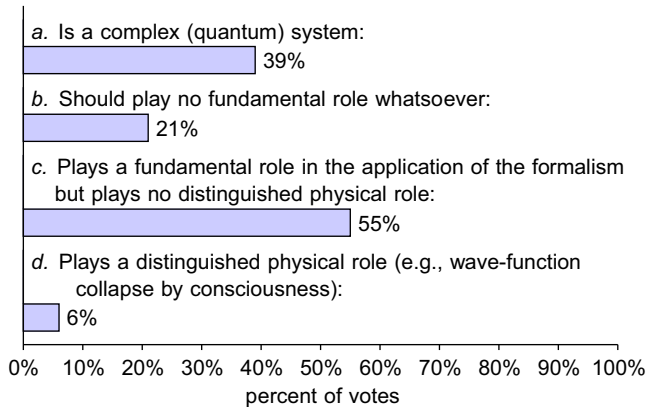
a. Is a complex (quantum) system:
39%

b. Should play no fundamental role whatsoever:
21%

c. Plays a fundamental role in the application of the formalism but plays no distinguished physical role:
55%

d. Plays a distinguished physical role (e.g., wave-function collapse by consciousness):
6%

0% 10% 20% 30% 40% 50% 60% 70% 80% 90% 100%
percent of votes